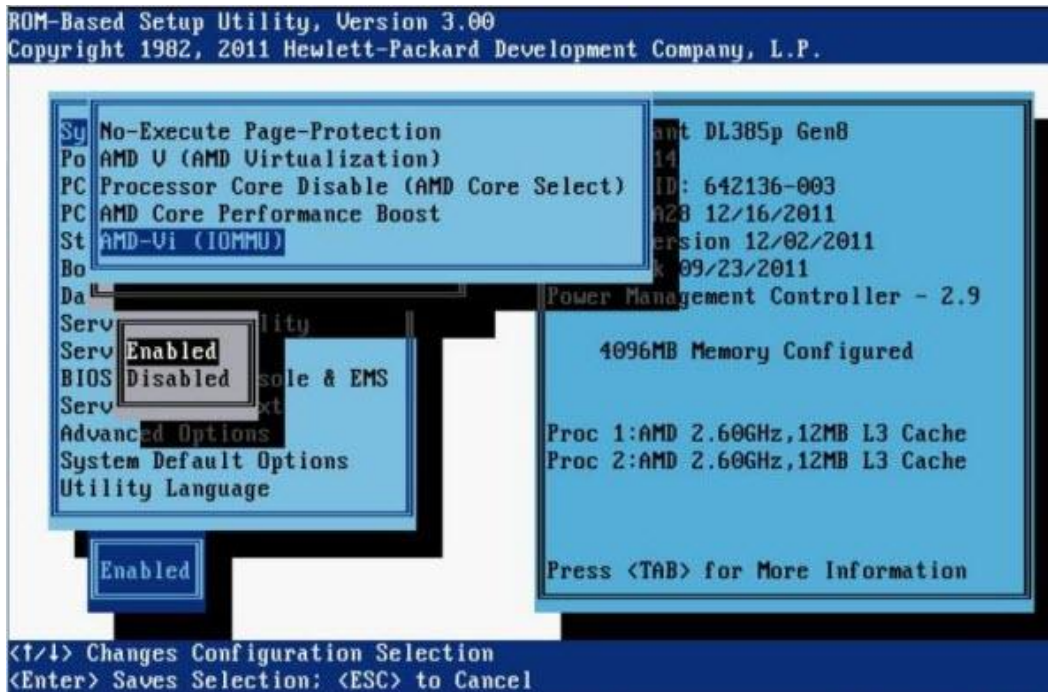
ROM-Based Setup Utility, Version 3.00
Copyright 1982, 2011 Hewlett-Packard Development Company, L.P.

Sy
Po
PC
PC
St
Bo
Da
Serv
Serv
BIOS
Serv
Advanc
System Default Options
Utility Language

No-Execute Page-Protection
AMD V (AMD Virtualization)
Processor Core Disable (AMD Core Select)
AMD Core Performance Boost
AMD-Vi (IOMMU)

lity
sole & EMS
xt
ed Options

Enabled
Disabled

nt DL385p Gen8
14
D: 642136-003
A28 12/16/2011
ersion 12/02/2011
09/23/2011
Power Management Controller - 2.9

4096MB Memory Configured

Proc 1:AMD 2.60GHz,12MB L3 Cache
Proc 2:AMD 2.60GHz,12MB L3 Cache

Enabled

Press <TAB> for More Information

<↑/↓> Changes Configuration Selection
<Enter> Saves Selection; <ESC> to Cancel